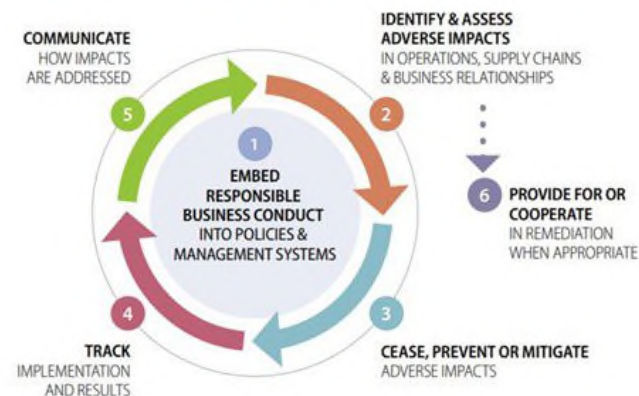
COMMUNICATE
HOW IMPACTS ARE ADDRESSED

5

IDENTIFY & ASSESS ADVERSE IMPACTS
IN OPERATIONS, SUPPLY CHAINS & BUSINESS RELATIONSHIPS

2

1

EMBED RESPONSIBLE BUSINESS CONDUCT INTO POLICIES & MANAGEMENT SYSTEMS

6

PROVIDE FOR OR COOPERATE
IN REMEDIATION WHEN APPROPRIATE

4

TRACK
IMPLEMENTATION AND RESULTS

3

CEASE, PREVENT OR MITIGATE
ADVERSE IMPACTS